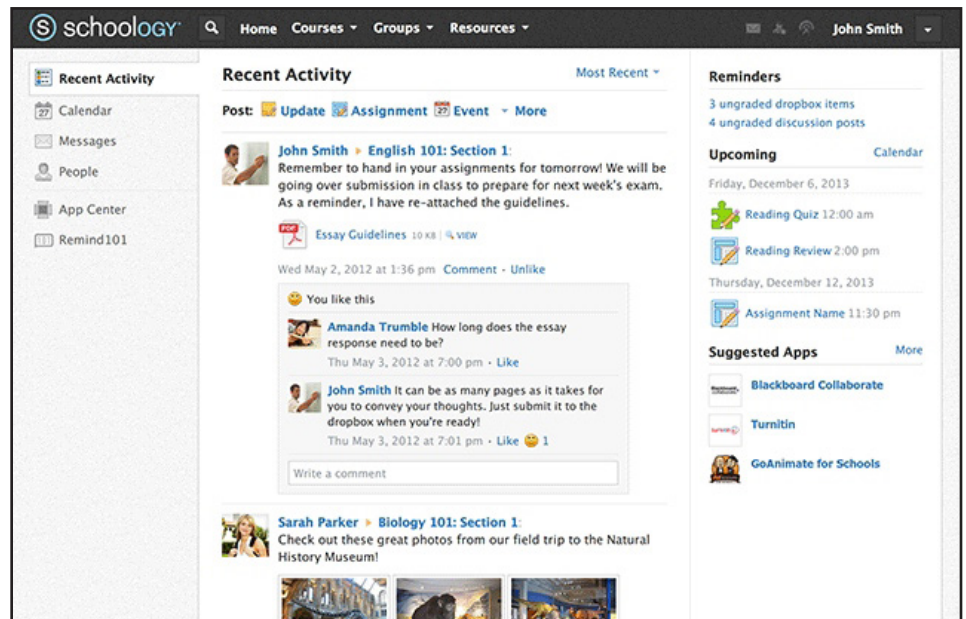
schoology

Home Courses Groups Resources John Smith

Recent Activity
27 Calendar
Messages
People
App Center
Remind101

Recent Activity
Most Recent

Post: Update Assignment 27 Event More

John Smith ▸ English 101: Section 1:
Remember to hand in your assignments for tomorrow! We will be going over submission in class to prepare for next week's exam. As a reminder, I have re-attached the guidelines.

PDF Essay Guidelines 10 KB | VIEW

Wed May 2, 2012 at 1:36 pm Comment · Unlike

You like this

Amanda Trumble How long does the essay response need to be?
Thu May 3, 2012 at 7:00 pm · Like

John Smith It can be as many pages as it takes for you to convey your thoughts. Just submit it to the dropbox when you're ready!
Thu May 3, 2012 at 7:01 pm · Like 1

Write a comment

Sarah Parker ▸ Biology 101: Section 1:
Check out these great photos from our field trip to the Natural History Museum!

Reminders
3 ungraded dropbox items
4 ungraded discussion posts

Upcoming
Calendar
Friday, December 6, 2013
Reading Quiz 12:00 am
Reading Review 2:00 pm
Thursday, December 12, 2013
Assignment Name 11:30 pm

Suggested Apps
More
Blackboard Collaborate
Turnitin
GoAnimate for Schools